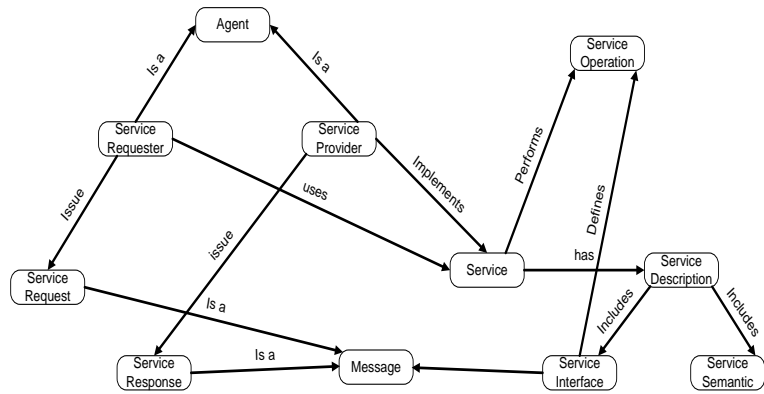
Agent

Is a

Is a

Service Operation

Service Requester

Service Provider

Performs

Implements

uses

Defines

Issue

issue

Service

has

Service Description

Service Request

Is a

Includes

Includes

Is a

Service Response

Message

Service Interface

Service Semantic